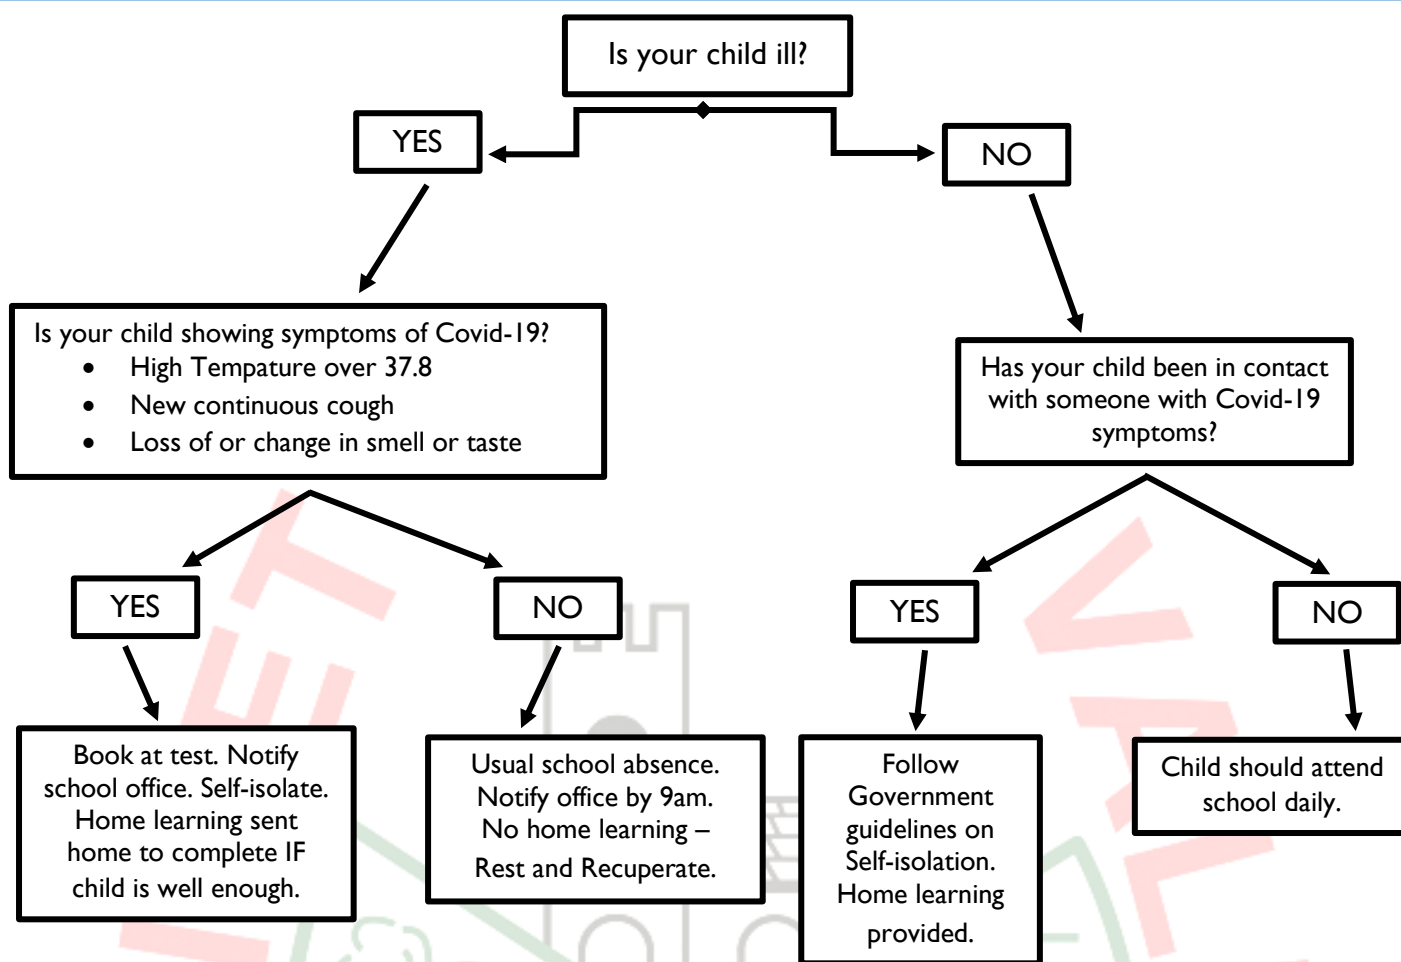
Is your child ill?

YES

NO

Is your child showing symptoms of Covid-19?
- High Tempature over 37.8
- New continuous cough
- Loss of or change in smell or taste

Has your child been in contact with someone with Covid-19 symptoms?

YES

NO

YES

NO

Book at test. Notify school office. Self-isolate. Home learning sent home to complete IF child is well enough.

Usual school absence. Notify office by 9am. No home learning – Rest and Recuperate.

Follow Government guidelines on Self-isolation. Home learning provided.

Child should attend school daily.